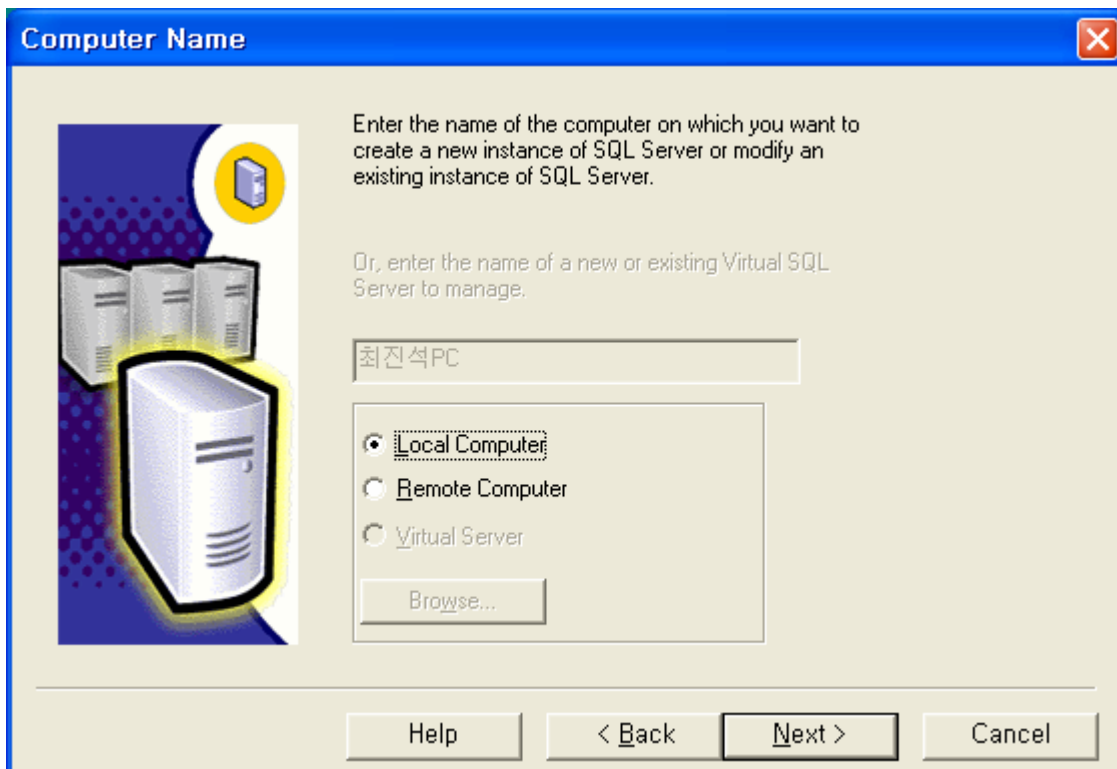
Computer Name

Enter the name of the computer on which you want to create a new instance of SQL Server or modify an existing instance of SQL Server.

Or, enter the name of a new or existing Virtual SQL Server to manage.

최진석PC

Local Computer
Remote Computer
Virtual Server

Browse...

Help
< Back
Next >
Cancel